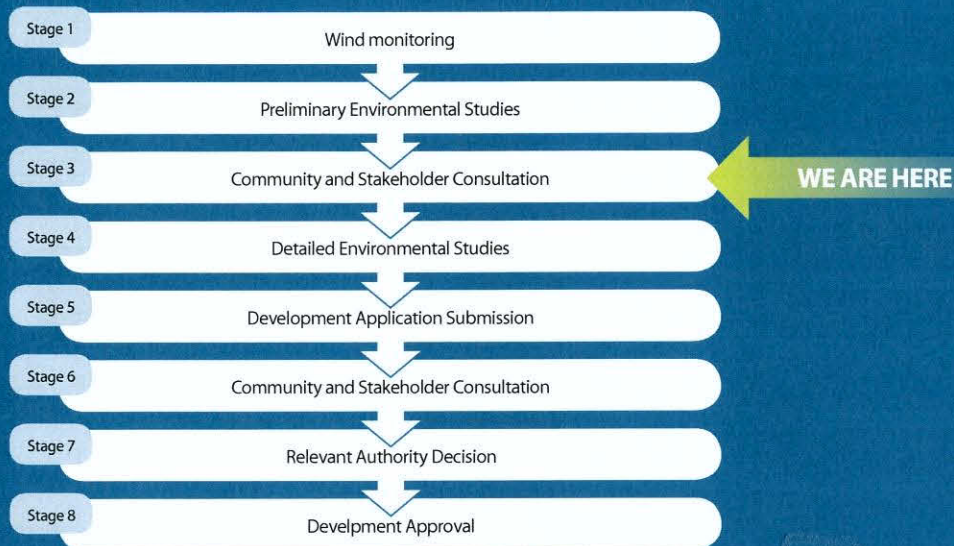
Stage 1
Wind monitoring

Stage 2
Preliminary Environmental Studies

Stage 3
Community and Stakeholder Consultation

WE ARE HERE

Stage 4
Detailed Environmental Studies

Stage 5
Development Application Submission

Stage 6
Community and Stakeholder Consultation

Stage 7
Relevant Authority Decision

Stage 8
Develpment Approval